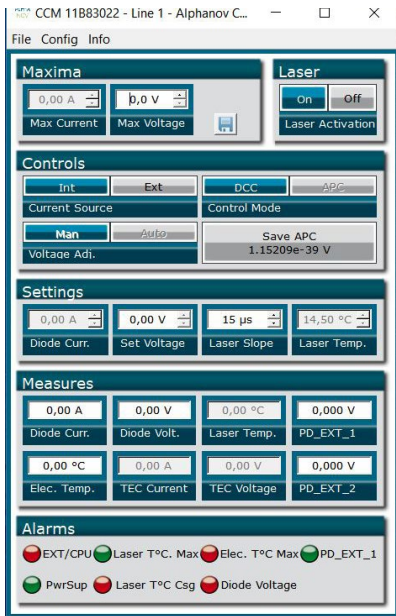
CCM 11B83022 - Line 1 - Alphanov C...

File Config Info

Maxima

0,00 A

Max Current

0,0 V

Max Voltage

Laser

On Off

Laser Activation

Controls

Int Ext

Current Source

DCC APC

Control Mode

Man Auto

Voltage Adj.

Save APC
1.15209e-39 V

Settings

0,00 A

Diode Curr.

0,00 V

Set Voltage

15 µs

Laser Slope

14,50 °C

Laser Temp.

Measures

0,00 A

Diode Curr.

0,00 V

Diode Volt.

0,00 °C

Laser Temp.

0,000 V

PD_EXT_1

0,00 °C

Elec. Temp.

0,00 A

TEC Current

0,00 V

TEC Voltage

0,000 V

PD_EXT_2

Alarms

EXT/CPU Laser T°C. Max Elec. T°C Max PD_EXT_1

PwrSup Laser T°C Csg Diode Voltage